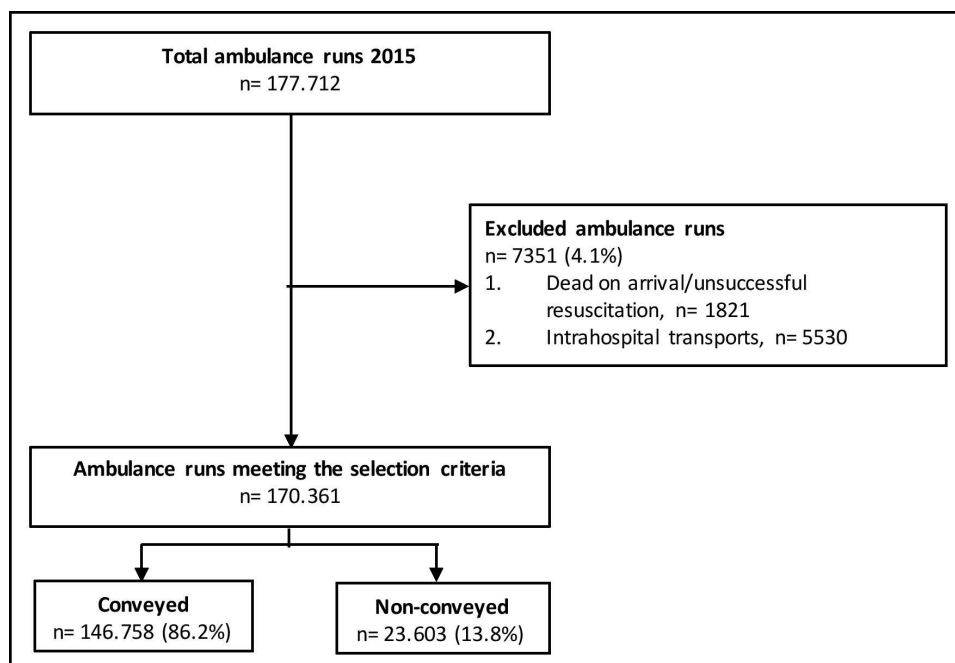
**Total ambulance runs 2015**
n= 177.712

**Excluded ambulance runs**
n= 7351 (4.1%)
1. Dead on arrival/unsuccessful resuscitation, n= 1821
2. Intrahospital transports, n= 5530

**Ambulance runs meeting the selection criteria**
n= 170.361

**Conveyed**
n= 146.758 (86.2%)

**Non-conveyed**
n= 23.603 (13.8%)